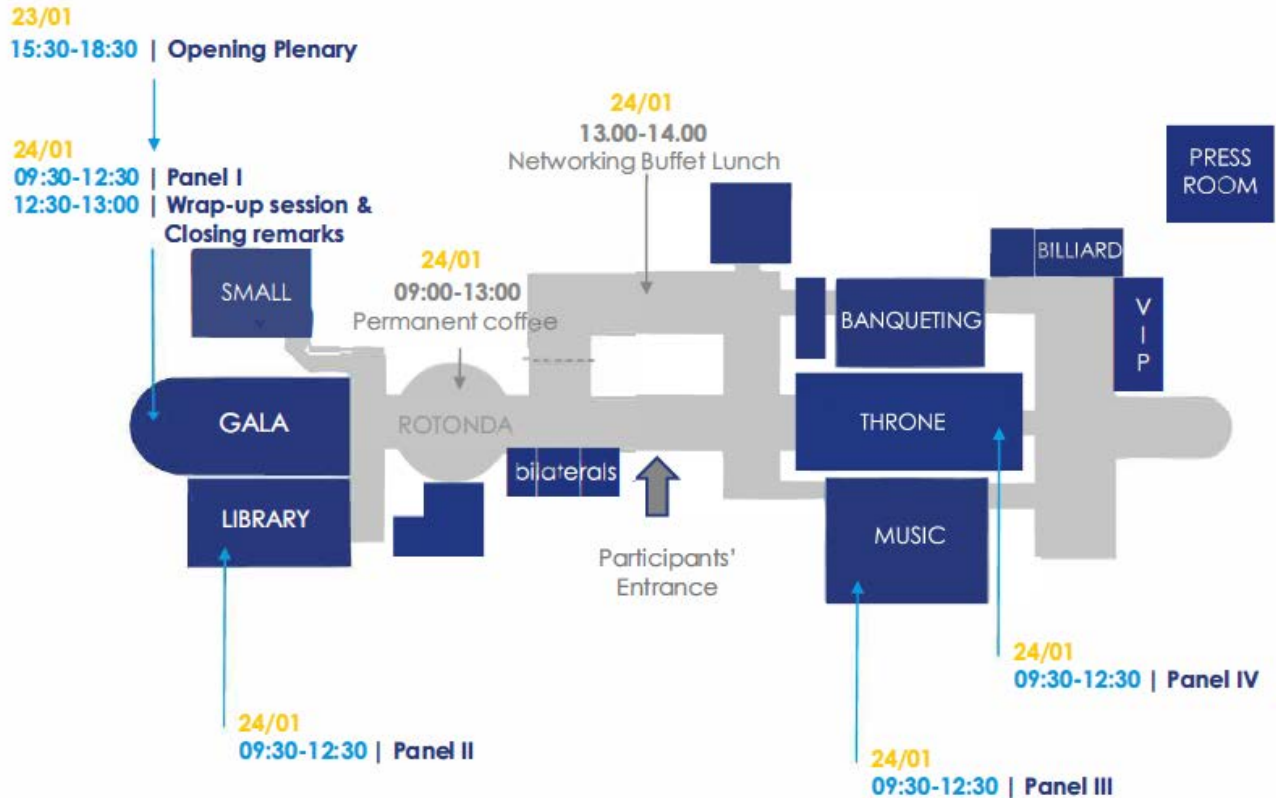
23/01
15:30-18:30 | Opening Plenary

24/01
09:30-12:30 | Panel I
12:30-13:00 | Wrap-up session & Closing remarks

24/01
13.00-14.00
Networking Buffet Lunch

PRESS ROOM

BILLIARD

24/01
09:00-13:00
Permanent coffee

SMALL

BANQUETING

V I P

GALA

ROTONDA

THRONE

bilaterals

LIBRARY

MUSIC

Participants' Entrance

24/01
09:30-12:30 | Panel IV

24/01
09:30-12:30 | Panel II

24/01
09:30-12:30 | Panel III